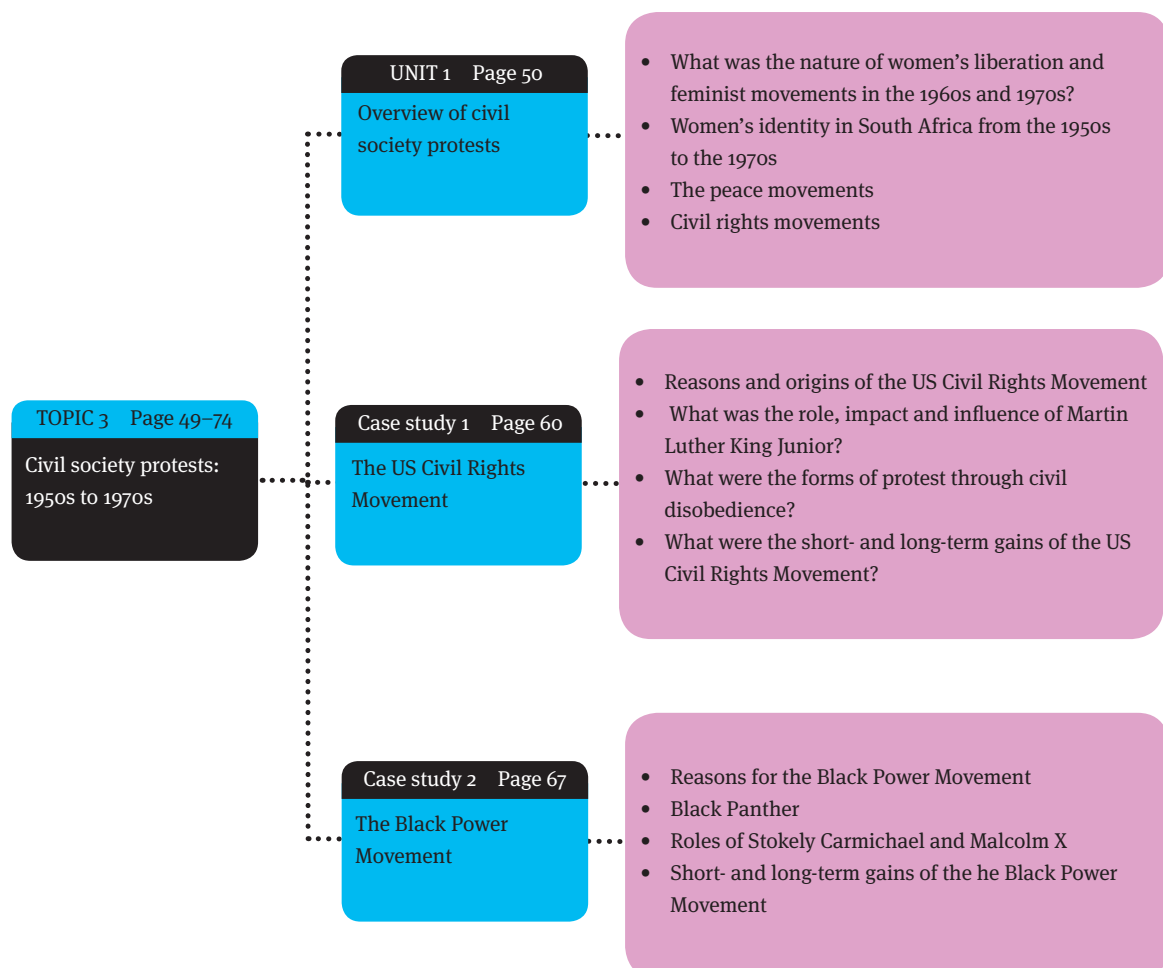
TOPIC 3 Page 49–74

Civil society protests: 1950s to 1970s

UNIT 1 Page 50

Overview of civil society protests

- What was the nature of women's liberation and feminist movements in the 1960s and 1970s?
- Women's identity in South Africa from the 1950s to the 1970s
- The peace movements
- Civil rights movements

Case study 1 Page 60

The US Civil Rights Movement

- Reasons and origins of the US Civil Rights Movement
- What was the role, impact and influence of Martin Luther King Junior?
- What were the forms of protest through civil disobedience?
- What were the short- and long-term gains of the US Civil Rights Movement?

Case study 2 Page 67

The Black Power Movement

- Reasons for the Black Power Movement
- Black Panther
- Roles of Stokely Carmichael and Malcolm X
- Short- and long-term gains of the he Black Power Movement